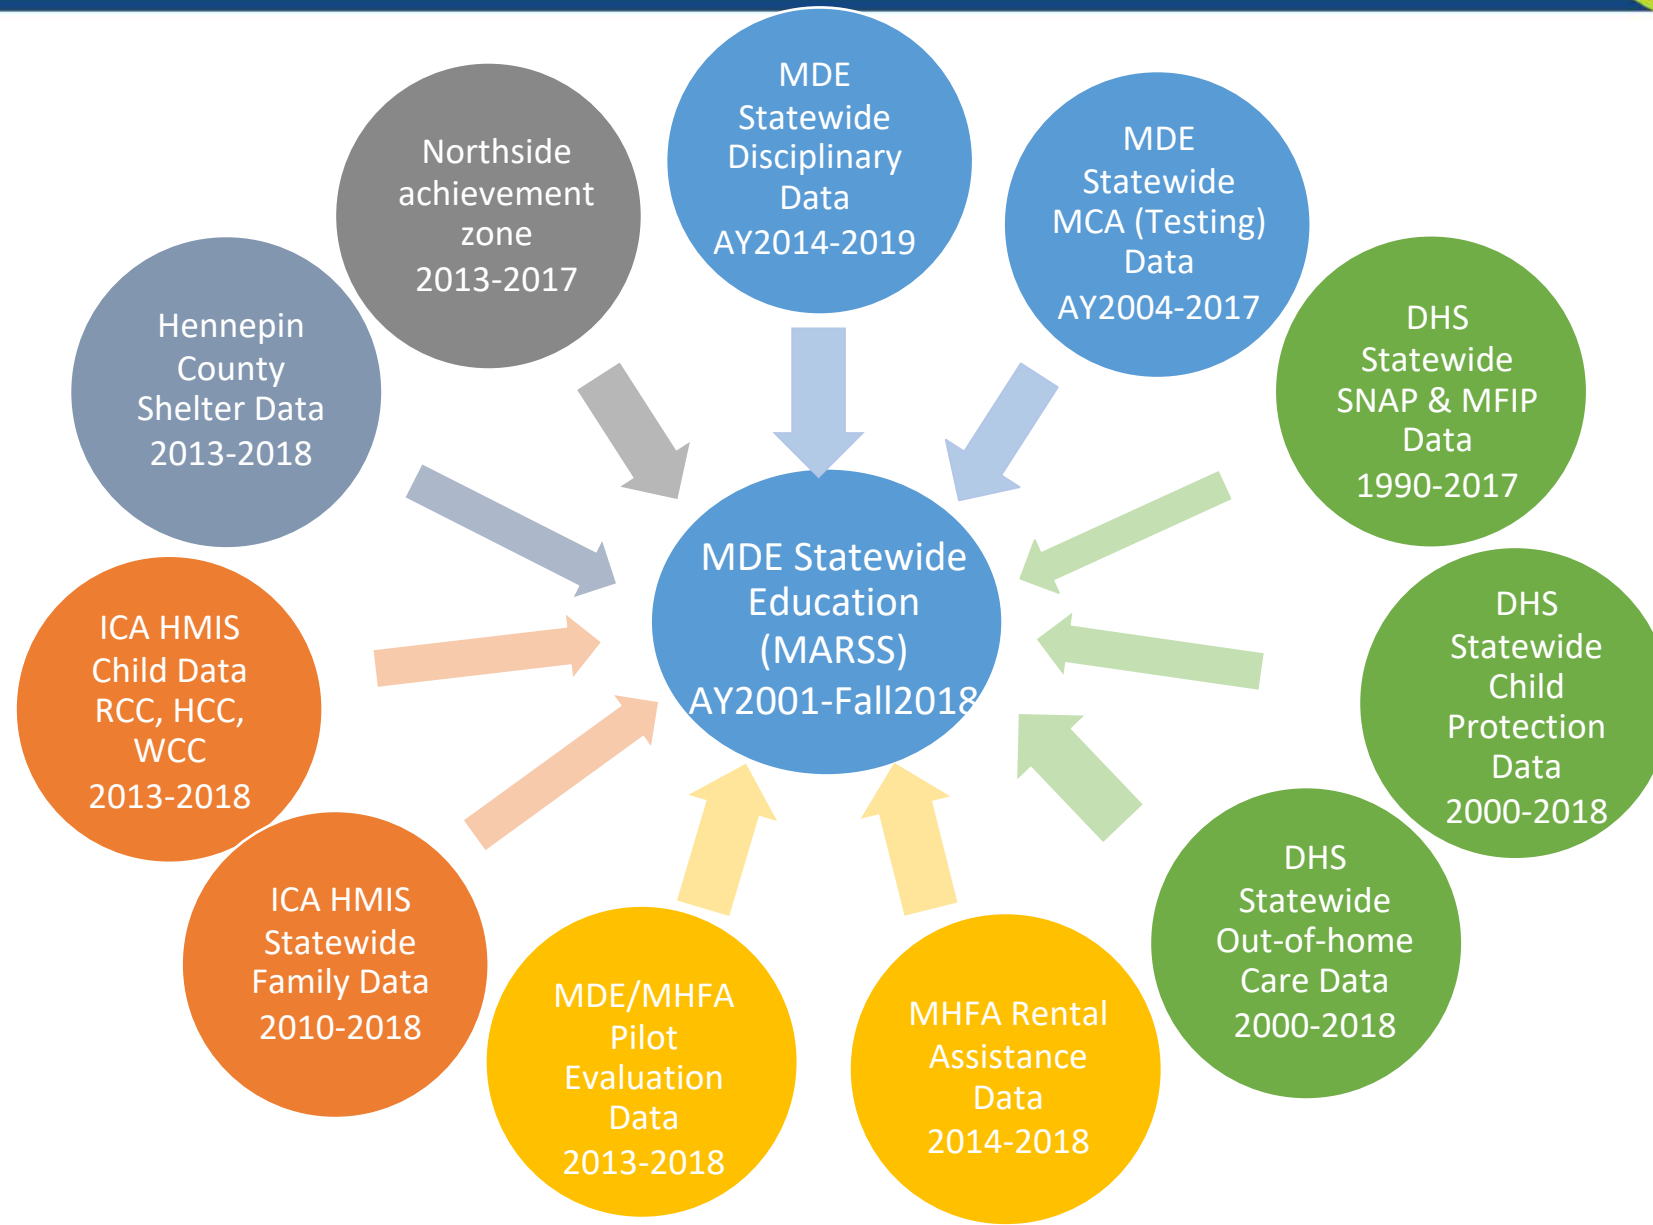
MDE Statewide Disciplinary Data AY2014-2019

MDE Statewide MCA (Testing) Data AY2004-2017

DHS Statewide SNAP & MFIP Data 1990-2017

DHS Statewide Child Protection Data 2000-2018

DHS Statewide Out-of-home Care Data 2000-2018

MHFA Rental Assistance Data 2014-2018

MDE/MHFA Pilot Evaluation Data 2013-2018

ICA HMIS Statewide Family Data 2010-2018

ICA HMIS Child Data RCC, HCC, WCC 2013-2018

Hennepin County Shelter Data 2013-2018

Northside achievement zone 2013-2017

MDE Statewide Education (MARSS) AY2001-Fall2018